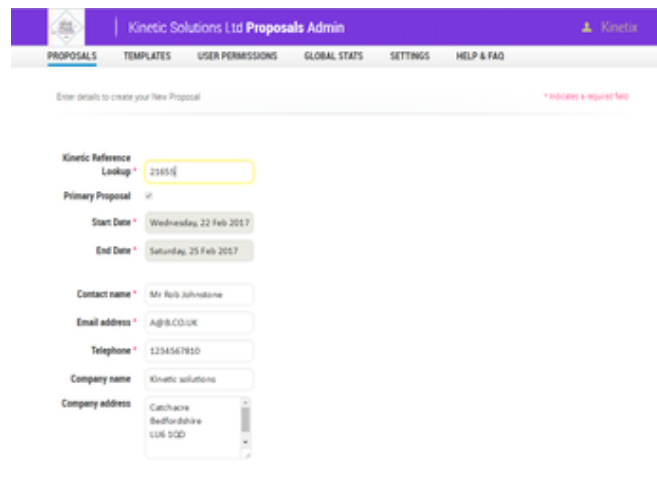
Kinetic Solutions Ltd **Proposals Admin**

Kinetix

PROPOSALS TEMPLATES USER PERMISSIONS GLOBAL STATS SETTINGS HELP & FAQ

Enter details to create your New Proposal

* indicates a required field

Kinetic Reference Lookup * 21655

Primary Proposal ✓

Start Date * Wednesday, 22 Feb 2017

End Date * Saturday, 25 Feb 2017

Contact name * Mr Rob Johnstone

Email address * A@B.CO.UK

Telephone * 1234567810

Company name Kinetic solutions

Company address Catchacre
Bedfordshire
LU6 5QD